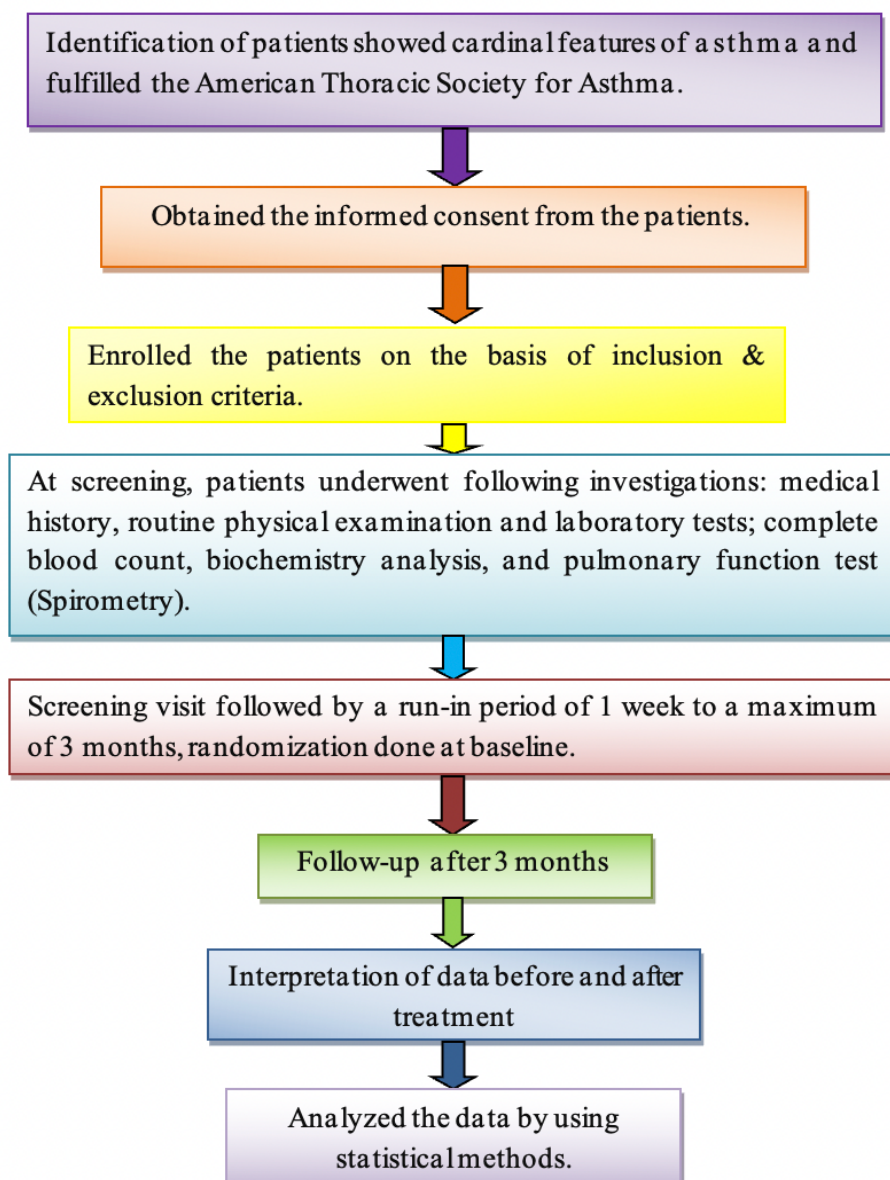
Identification of patients showed cardinal features of asthma and fulfilled the American Thoracic Society for Asthma.

Obtained the informed consent from the patients.

Enrolled the patients on the basis of inclusion & exclusion criteria.

At screening, patients underwent following investigations: medical history, routine physical examination and laboratory tests; complete blood count, biochemistry analysis, and pulmonary function test (Spirometry).

Screening visit followed by a run-in period of 1 week to a maximum of 3 months, randomization done at baseline.

Follow-up after 3 months

Interpretation of data before and after treatment

Analyzed the data by using statistical methods.